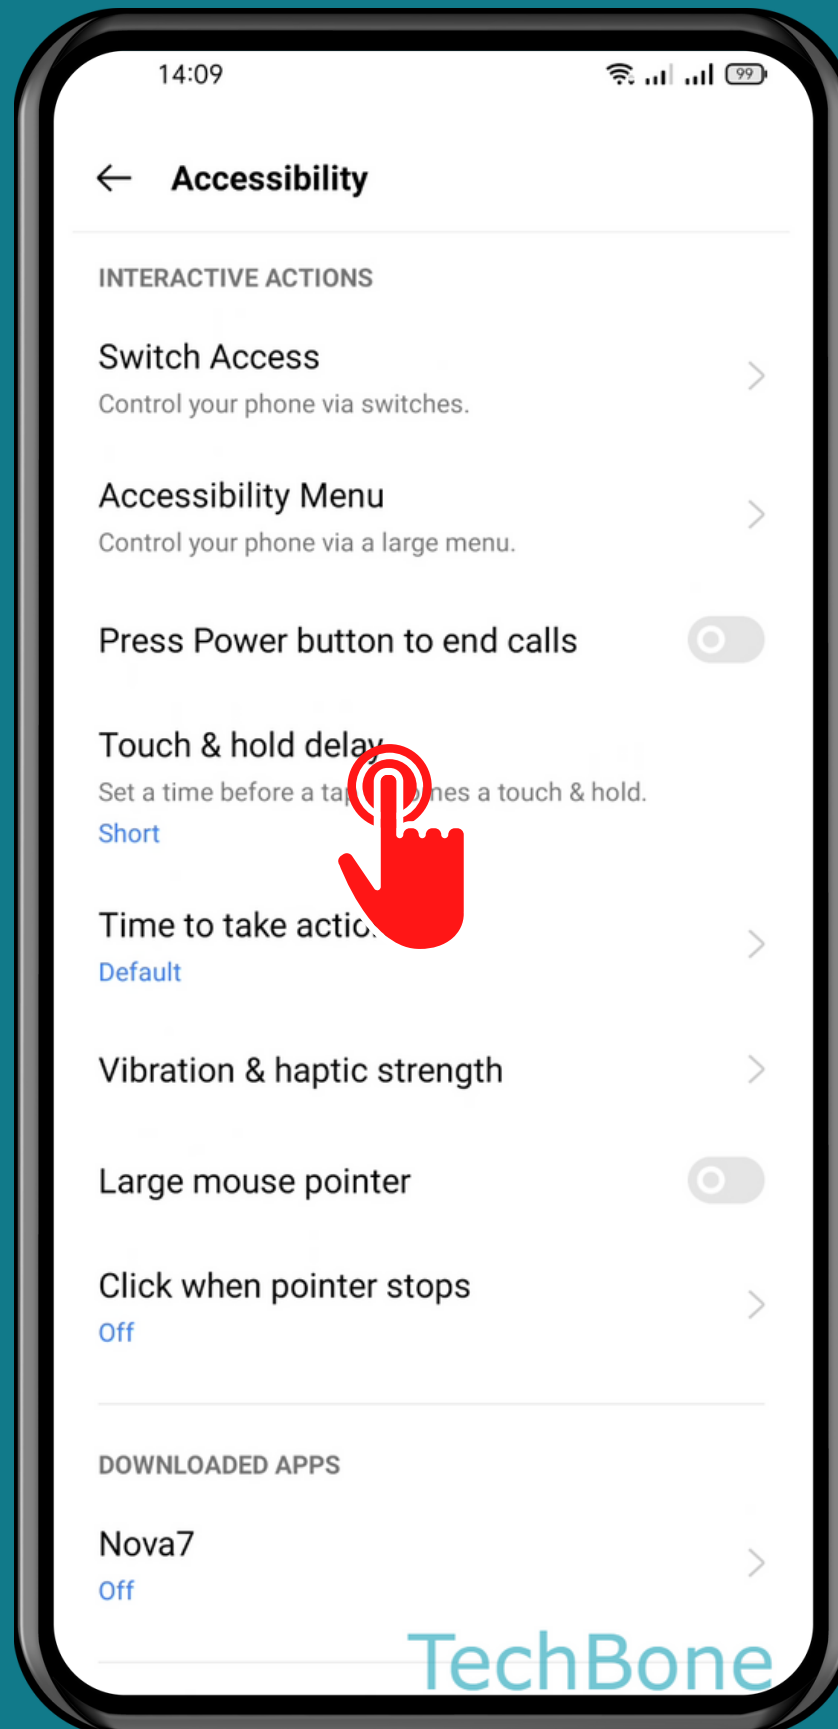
14:09

99

Accessibility

INTERACTIVE ACTIONS

Switch Access
Control your phone via switches.

Accessibility Menu
Control your phone via a large menu.

Press Power button to end calls

Touch & hold delay
Set a time before a tap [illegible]es a touch & hold.
Short

Time to take actio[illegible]
Default

Vibration & haptic strength

Large mouse pointer

Click when pointer stops
Off

DOWNLOADED APPS

Nova7
Off

TechBone